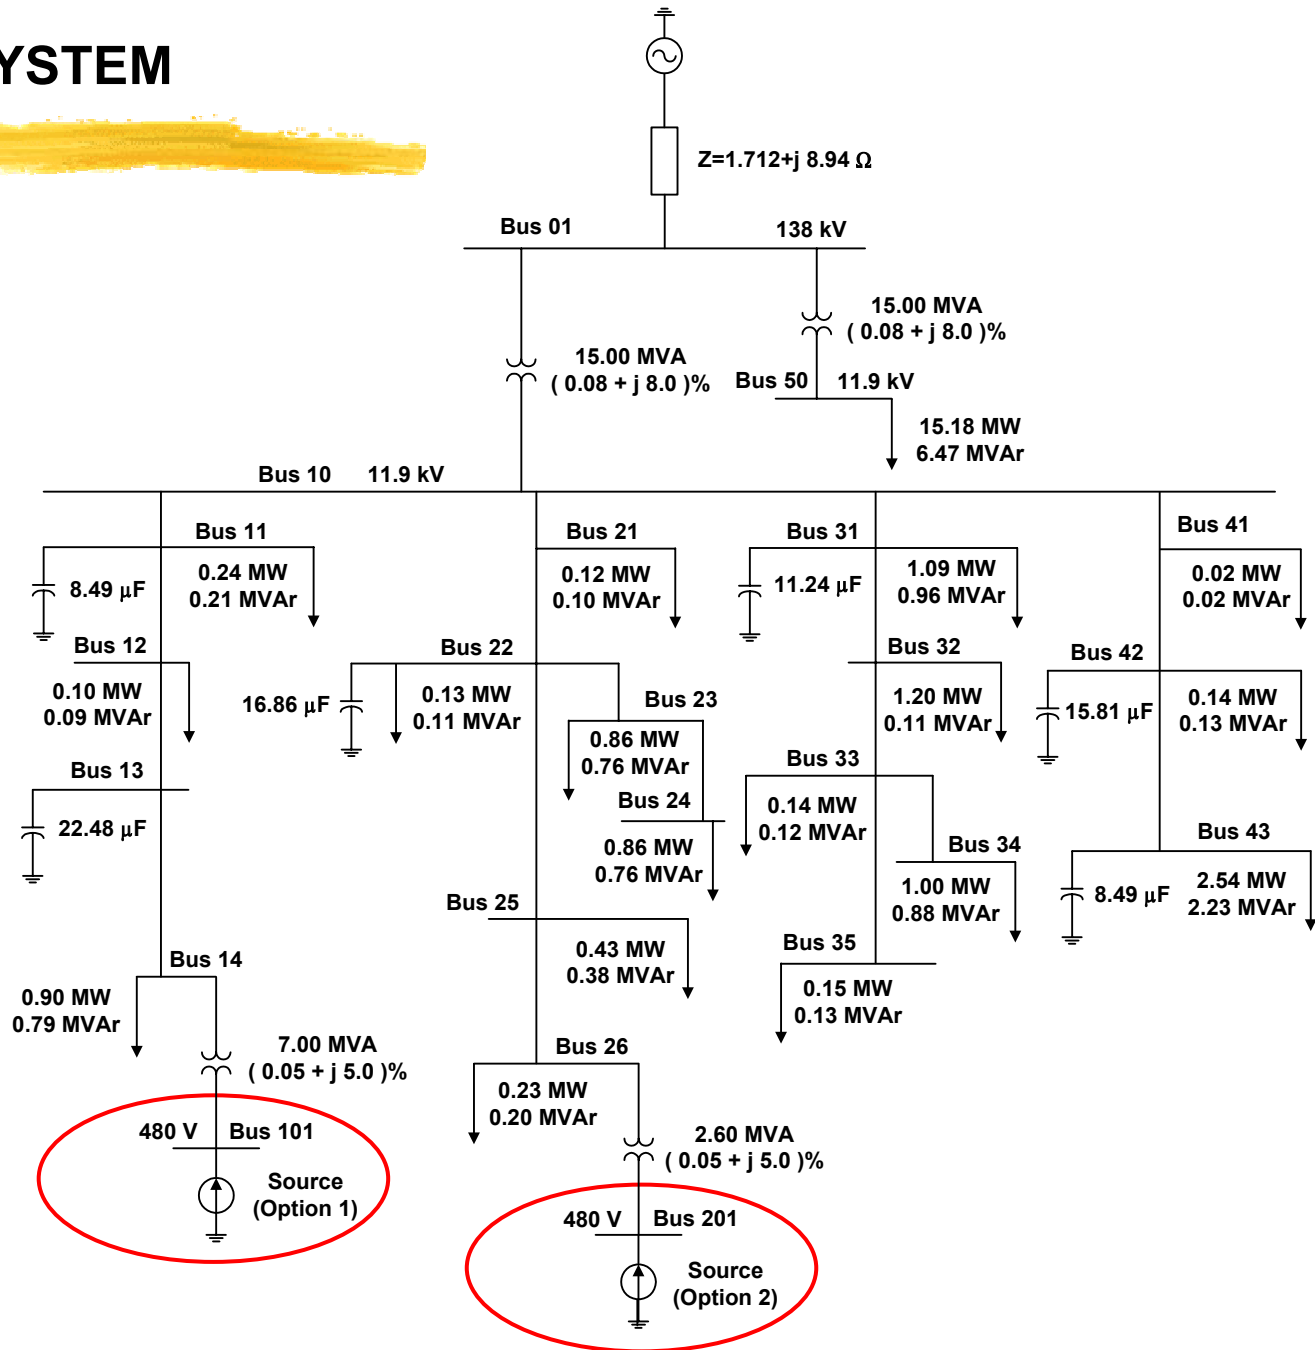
YSTEM

Z=1.712+j 8.94 Ω

Bus 01 138 kV

15.00 MVA ( 0.08 + j 8.0 )%

15.00 MVA ( 0.08 + j 8.0 )%

Bus 50 11.9 kV

15.18 MW 6.47 MVAr

Bus 10 11.9 kV

Bus 11

8.49 μF

0.24 MW 0.21 MVAr

Bus 21

0.12 MW 0.10 MVAr

Bus 31

11.24 μF

1.09 MW 0.96 MVAr

Bus 41

0.02 MW 0.02 MVAr

Bus 12

0.10 MW 0.09 MVAr

Bus 22

16.86 μF

0.13 MW 0.11 MVAr

Bus 23

0.86 MW 0.76 MVAr

Bus 24

0.86 MW 0.76 MVAr

Bus 32

1.20 MW 0.11 MVAr

Bus 42

15.81 μF

0.14 MW 0.13 MVAr

Bus 13

22.48 μF

Bus 33

0.14 MW 0.12 MVAr

Bus 34

1.00 MW 0.88 MVAr

Bus 43

8.49 μF

2.54 MW 2.23 MVAr

Bus 25

0.43 MW 0.38 MVAr

Bus 35

0.15 MW 0.13 MVAr

Bus 14

0.90 MW 0.79 MVAr

7.00 MVA ( 0.05 + j 5.0 )%

Bus 26

0.23 MW 0.20 MVAr

2.60 MVA ( 0.05 + j 5.0 )%

480 V Bus 101

Source (Option 1)

480 V Bus 201

Source (Option 2)